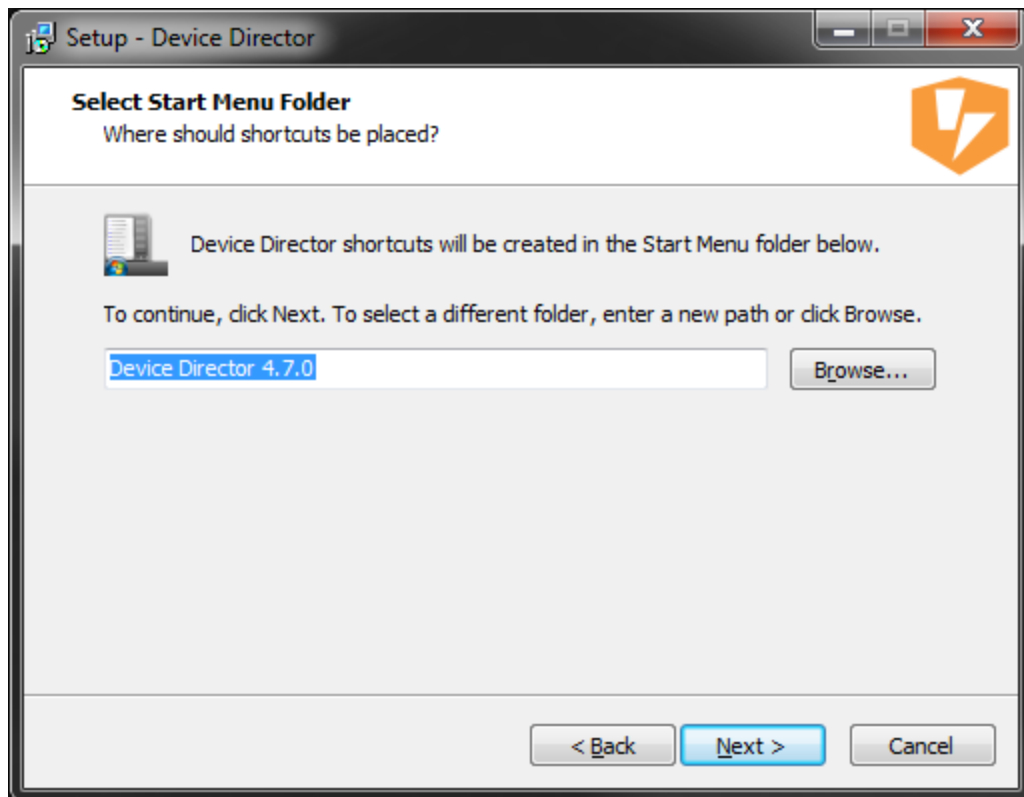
Setup - Device Director

Select Start Menu Folder
Where should shortcuts be placed?

Device Director shortcuts will be created in the Start Menu folder below.

To continue, click Next. To select a different folder, enter a new path or click Browse.

Device Director 4.7.0

Browse...

< Back

Next >

Cancel